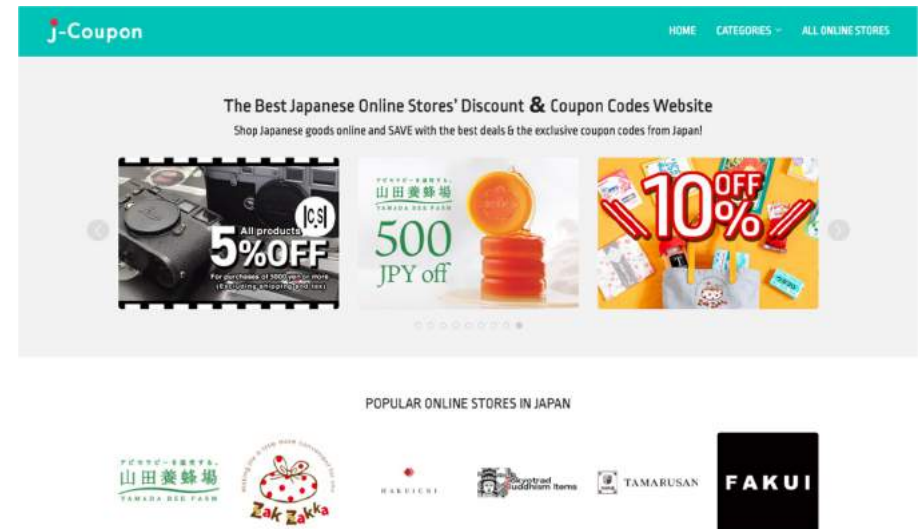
j-Coupon

HOME CATEGORIES ALL ONLINE STORES

The Best Japanese Online Stores' Discount & Coupon Codes Website

Shop Japanese goods online and SAVE with the best deals & the exclusive coupon codes from Japan!

CS
All products
5%OFF
For purchases of 5000 yen or more (Excluding shipping and tax)

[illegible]
山田養蜂場
YAMADA BEE FARM
500 JPY off

10% OFF

POPULAR ONLINE STORES IN JAPAN

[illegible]
山田養蜂場
YAMADA BEE FARM

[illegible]
Zak Zakka

HAKUICHI

Kyotrad Buddhism Items

TAMARUSAN

FAKUI